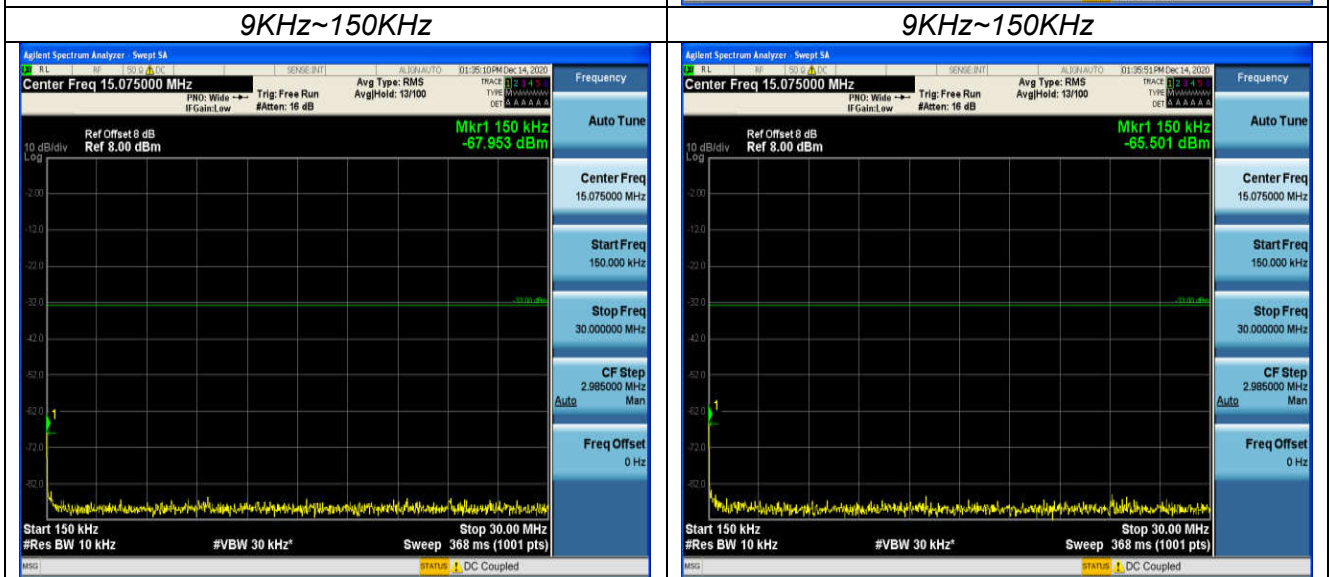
9KHz~150KHz

Agilent Spectrum Analyzer - Swept SA
RL RF 50 Ω DC SENSE:INT ALIGN AUTO 01:35:10 PM Dec 14, 2020
Center Freq 15.075000 MHz
PNO: Wide IFGain:Low
Trig: Free Run #Atten: 16 dB
Avg Type: RMS Avg|Hold: 13/100
TRACE 1 2 3 4 5 6 TYPE DET
Frequency
Auto Tune
Ref Offset 8 dB
10 dB/div Ref 8.00 dBm
Log
Mkr1 150 kHz -67.953 dBm
-2.00
-12.0
-22.0
-32.0
-42.0
-52.0
-62.0
-72.0
-82.0
-33.00 dBm
Center Freq 15.075000 MHz
Start Freq 150.000 kHz
Stop Freq 30.000000 MHz
CF Step 2.985000 MHz Auto Man
Freq Offset 0 Hz
Start 150 kHz
#Res BW 10 kHz
#VBW 30 kHz*
Stop 30.00 MHz
Sweep 368 ms (1001 pts)
MSG
STATUS DC Coupled

9KHz~150KHz

Agilent Spectrum Analyzer - Swept SA
RL RF 50 Ω DC SENSE:INT ALIGN AUTO 01:35:51 PM Dec 14, 2020
Center Freq 15.075000 MHz
PNO: Wide IFGain:Low
Trig: Free Run #Atten: 16 dB
Avg Type: RMS Avg|Hold: 13/100
TRACE 1 2 3 4 5 6 TYPE DET
Frequency
Auto Tune
Ref Offset 8 dB
10 dB/div Ref 8.00 dBm
Log
Mkr1 150 kHz -65.501 dBm
-2.00
-12.0
-22.0
-32.0
-42.0
-52.0
-62.0
-72.0
-82.0
-33.00 dBm
Center Freq 15.075000 MHz
Start Freq 150.000 kHz
Stop Freq 30.000000 MHz
CF Step 2.985000 MHz Auto Man
Freq Offset 0 Hz
Start 150 kHz
#Res BW 10 kHz
#VBW 30 kHz*
Stop 30.00 MHz
Sweep 368 ms (1001 pts)
MSG
STATUS DC Coupled